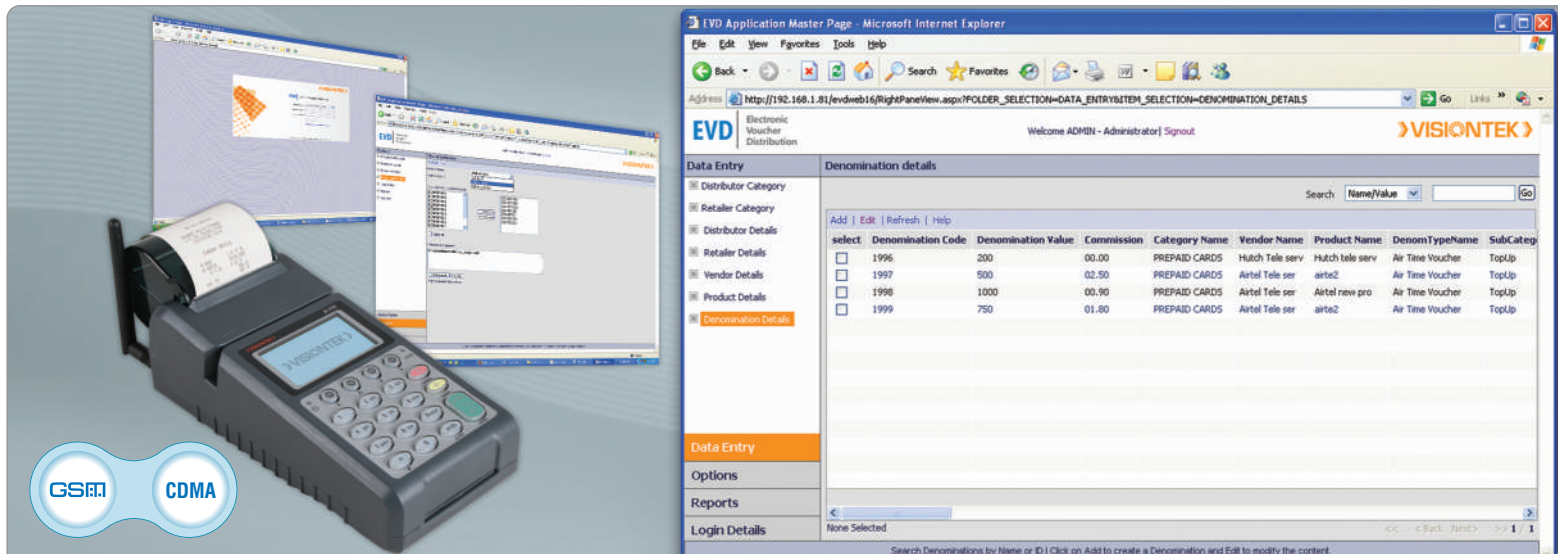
EVD Application Master Page - Microsoft Internet Explorer

File Edit View Favorites Tools Help

Back Search Favorites

Address http://192.168.1.81/evdweb16/RightPaneView.aspx?FOLDER_SELECTION=DATA_ENTRY&ITEM_SELECTION=DENOMINATION_DETAILS Go Links

EVD Electronic Voucher Distribution

Welcome ADMIN - Administrator| Signout

VISIONTEK

Data Entry

Distributor Category

Retailer Category

Distributor Details

Retailer Details

Vendor Details

Product Details

Denomination Details

Denomination details

Search Name/Value Go

Add | Edit | Refresh | Help

| select | Denomination Code | Denomination Value | Commission | Category Name | Vendor Name | Product Name | DenomTypeName | SubCateg |
|---|---|---|---|---|---|---|---|---|
| | 1996 | 200 | 00.00 | PREPAID CARDS | Hutch Tele serv | Hutch tele serv | Air Time Voucher | TopUp |
| | 1997 | 500 | 02.50 | PREPAID CARDS | Airtel Tele ser | airte2 | Air Time Voucher | TopUp |
| | 1998 | 1000 | 00.90 | PREPAID CARDS | Airtel Tele ser | Airtel new pro | Air Time Voucher | TopUp |
| | 1999 | 750 | 01.80 | PREPAID CARDS | Airtel Tele ser | airte2 | Air Time Voucher | TopUp |

Data Entry

Options

Reports

Login Details

None Selected

<< <Back Next> >> 1 / 1

Search Denominations by Name or ID | Click on Add to create a Denomination and Edit to modify the content.

VISIONTEK

GSM

CDMA